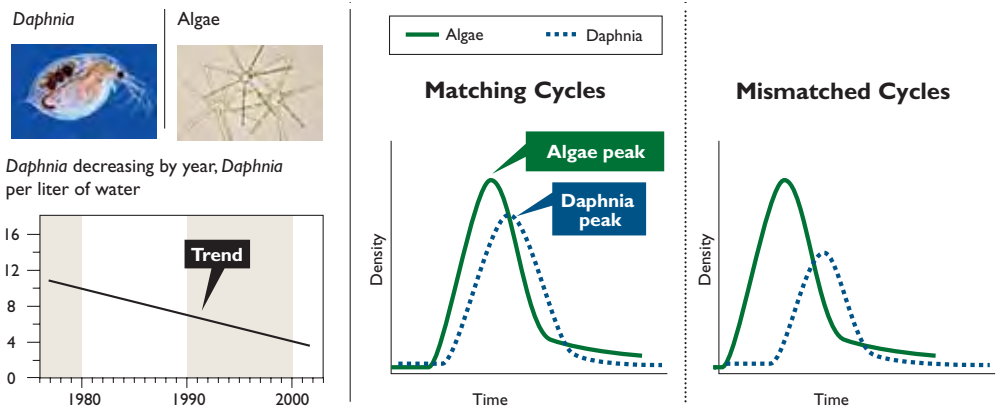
*Daphnia*

Algae

*Daphnia* decreasing by year, *Daphnia* per liter of water

16
12
8
4
0

Trend

1980
1990
2000

Algae
Daphnia

**Matching Cycles**

Algae peak

Daphnia peak

Density

Time

**Mismatched Cycles**

Density

Time